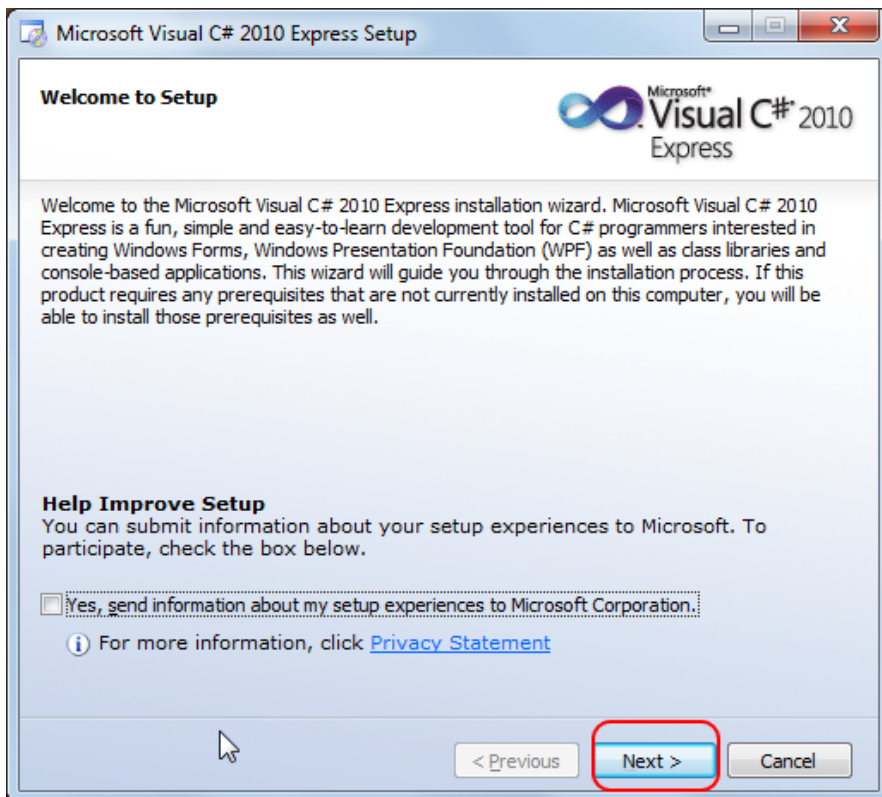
Microsoft Visual C# 2010 Express Setup

Welcome to Setup

Microsoft® Visual C#® 2010 Express

Welcome to the Microsoft Visual C# 2010 Express installation wizard. Microsoft Visual C# 2010 Express is a fun, simple and easy-to-learn development tool for C# programmers interested in creating Windows Forms, Windows Presentation Foundation (WPF) as well as class libraries and console-based applications. This wizard will guide you through the installation process. If this product requires any prerequisites that are not currently installed on this computer, you will be able to install those prerequisites as well.

Help Improve Setup
You can submit information about your setup experiences to Microsoft. To participate, check the box below.

Yes, send information about my setup experiences to Microsoft Corporation.

For more information, click Privacy Statement

< Previous

Next >

Cancel